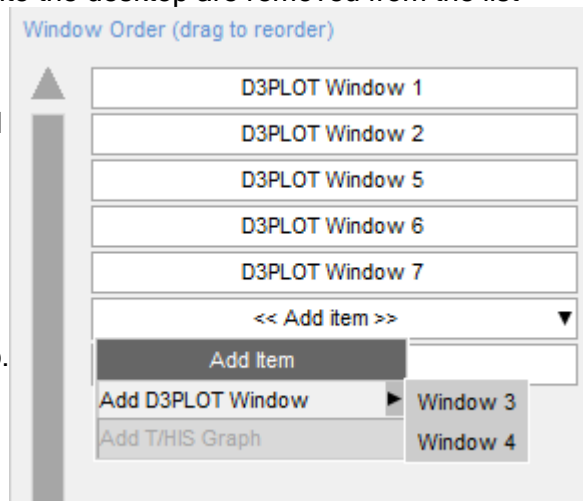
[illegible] the desktop are removed from the list

Window Order (drag to reorder)

D3PLOT Window 1

D3PLOT Window 2

D3PLOT Window 5

D3PLOT Window 6

D3PLOT Window 7

<< Add item >>

Add Item

Add D3PLOT Window

Add T/HIS Graph

Window 3

Window 4